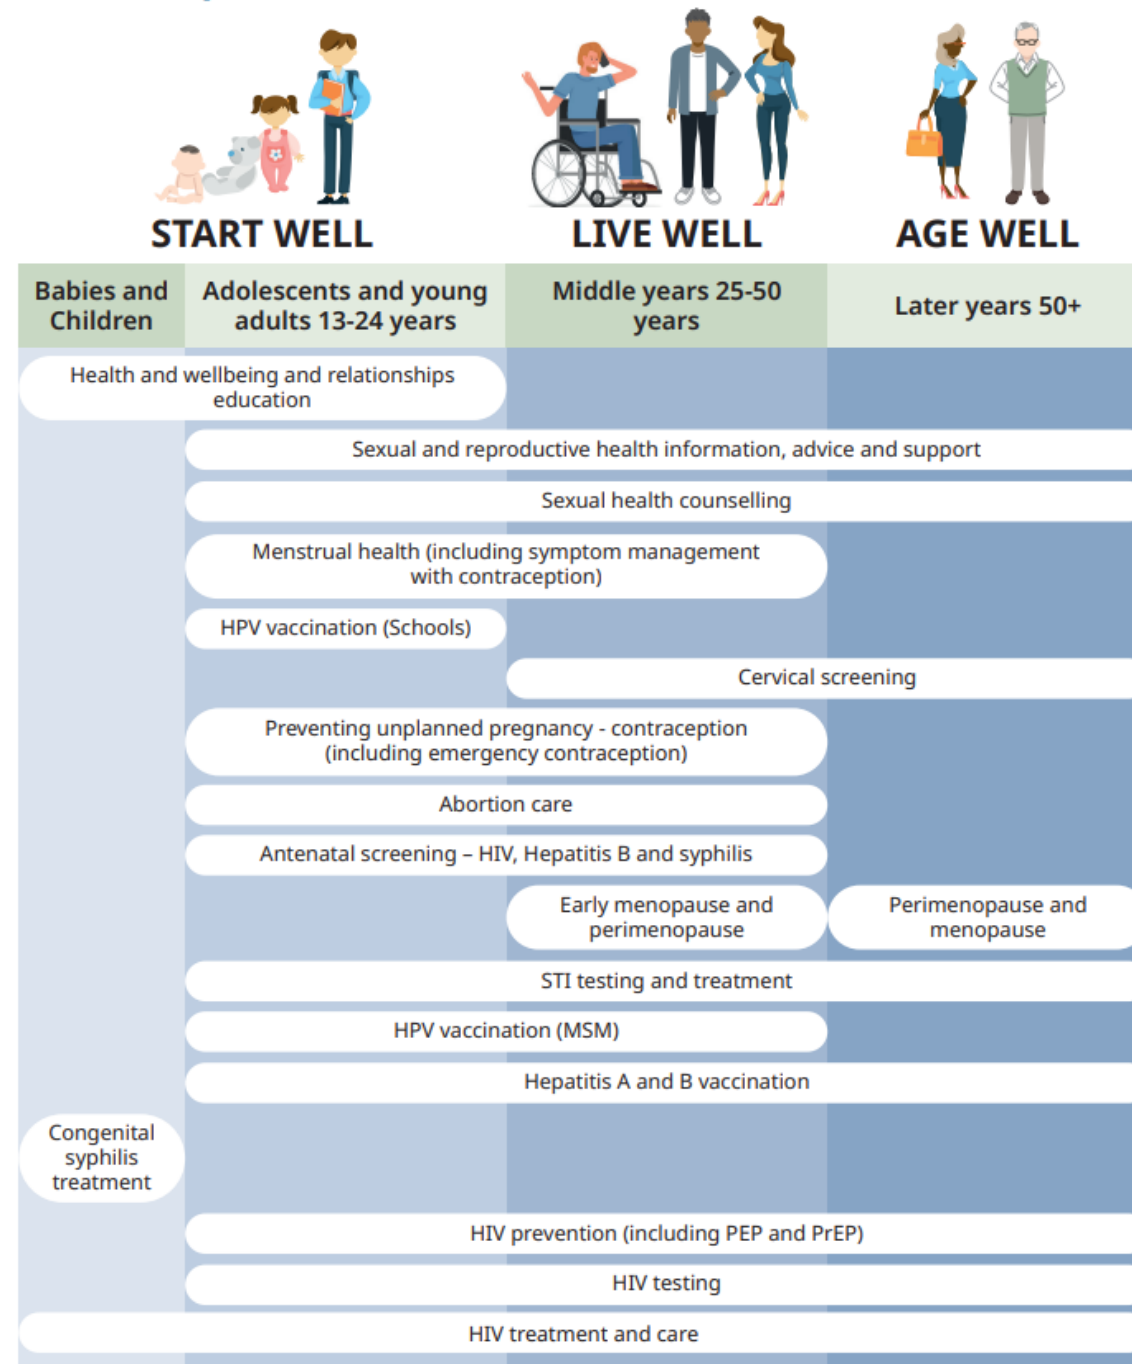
START WELL

LIVE WELL

AGE WELL

| Babies and Children | Adolescents and young adults 13-24 years | Middle years 25-50 years | Later years 50+ |
|---|---|---|---|

Health and wellbeing and relationships education

Sexual and reproductive health information, advice and support

Sexual health counselling

Menstrual health (including symptom management with contraception)

HPV vaccination (Schools)

Cervical screening

Preventing unplanned pregnancy - contraception (including emergency contraception)

Abortion care

Antenatal screening – HIV, Hepatitis B and syphilis

Early menopause and perimenopause

Perimenopause and menopause

STI testing and treatment

HPV vaccination (MSM)

Hepatitis A and B vaccination

Congenital syphilis treatment

HIV prevention (including PEP and PrEP)

HIV testing

HIV treatment and care